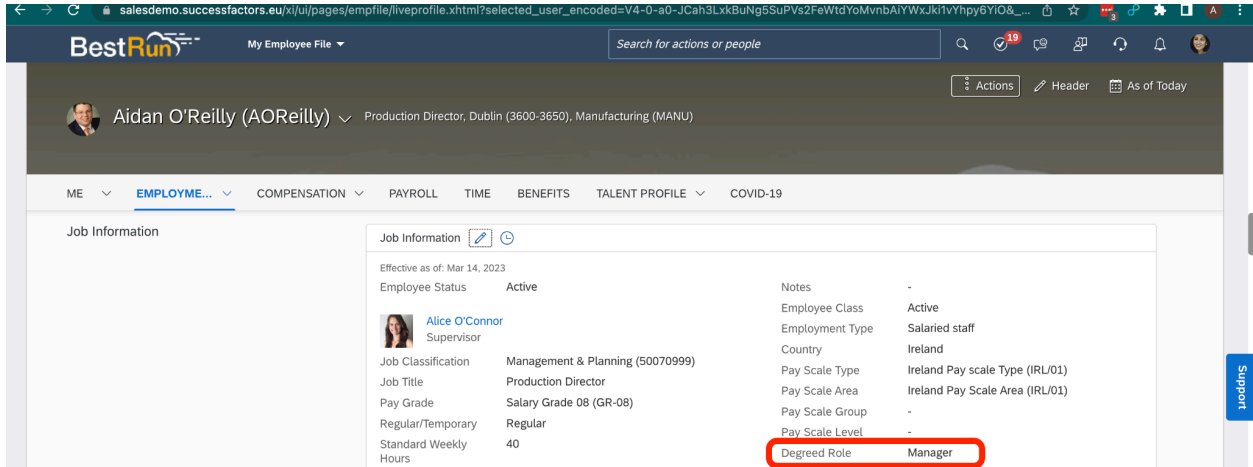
salesdemo.successfactors.eu/xi/ui/pages/empfile/liveprofile.xhtml?selected_user_encoded=V4-0-a0-JCah3LxkBuNg5SuPVs2FeWtdYoMvnbAiYWxJki1vYhpy6YiO&_...

BestRun

My Employee File

Search for actions or people

19

Actions Header As of Today

Aidan O'Reilly (AOReilly) Production Director, Dublin (3600-3650), Manufacturing (MANU)

ME EMPLOYME... COMPENSATION PAYROLL TIME BENEFITS TALENT PROFILE COVID-19

Job Information

Job Information

Effective as of: Mar 14, 2023

| Employee Status | Active |
|---|---|
| Alice O'Connor | Supervisor |
| Job Classification | Management & Planning (50070999) |
| Job Title | Production Director |
| Pay Grade | Salary Grade 08 (GR-08) |
| Regular/Temporary | Regular |
| Standard Weekly Hours | 40 |

| Notes | - |
|---|---|
| Employee Class | Active |
| Employment Type | Salaried staff |
| Country | Ireland |
| Pay Scale Type | Ireland Pay scale Type (IRL/01) |
| Pay Scale Area | Ireland Pay Scale Area (IRL/01) |
| Pay Scale Group | - |
| Pay Scale Level | - |
| Degreed Role | Manager |

Support